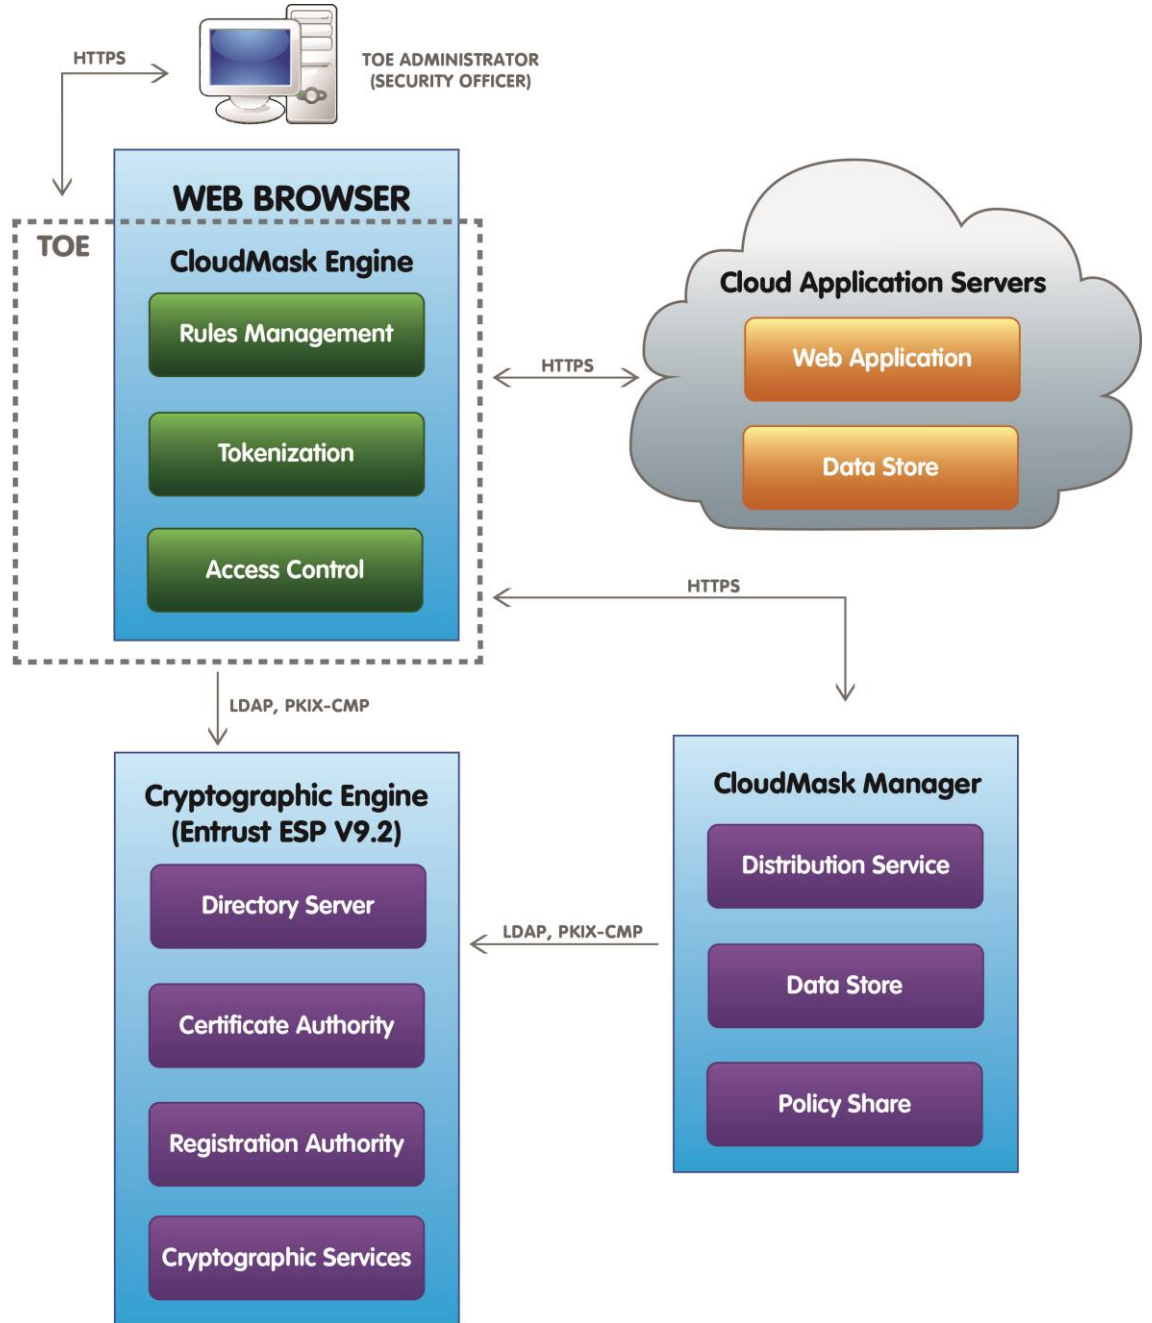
HTTPS

TOE ADMINISTRATOR (SECURITY OFFICER)

WEB BROWSER

TOE

CloudMask Engine

Rules Management

Tokenization

Access Control

HTTPS

Cloud Application Servers

Web Application

Data Store

HTTPS

LDAP, PKIX-CMP

Cryptographic Engine (Entrust ESP V9.2)

Directory Server

Certificate Authority

Registration Authority

Cryptographic Services

LDAP, PKIX-CMP

CloudMask Manager

Distribution Service

Data Store

Policy Share